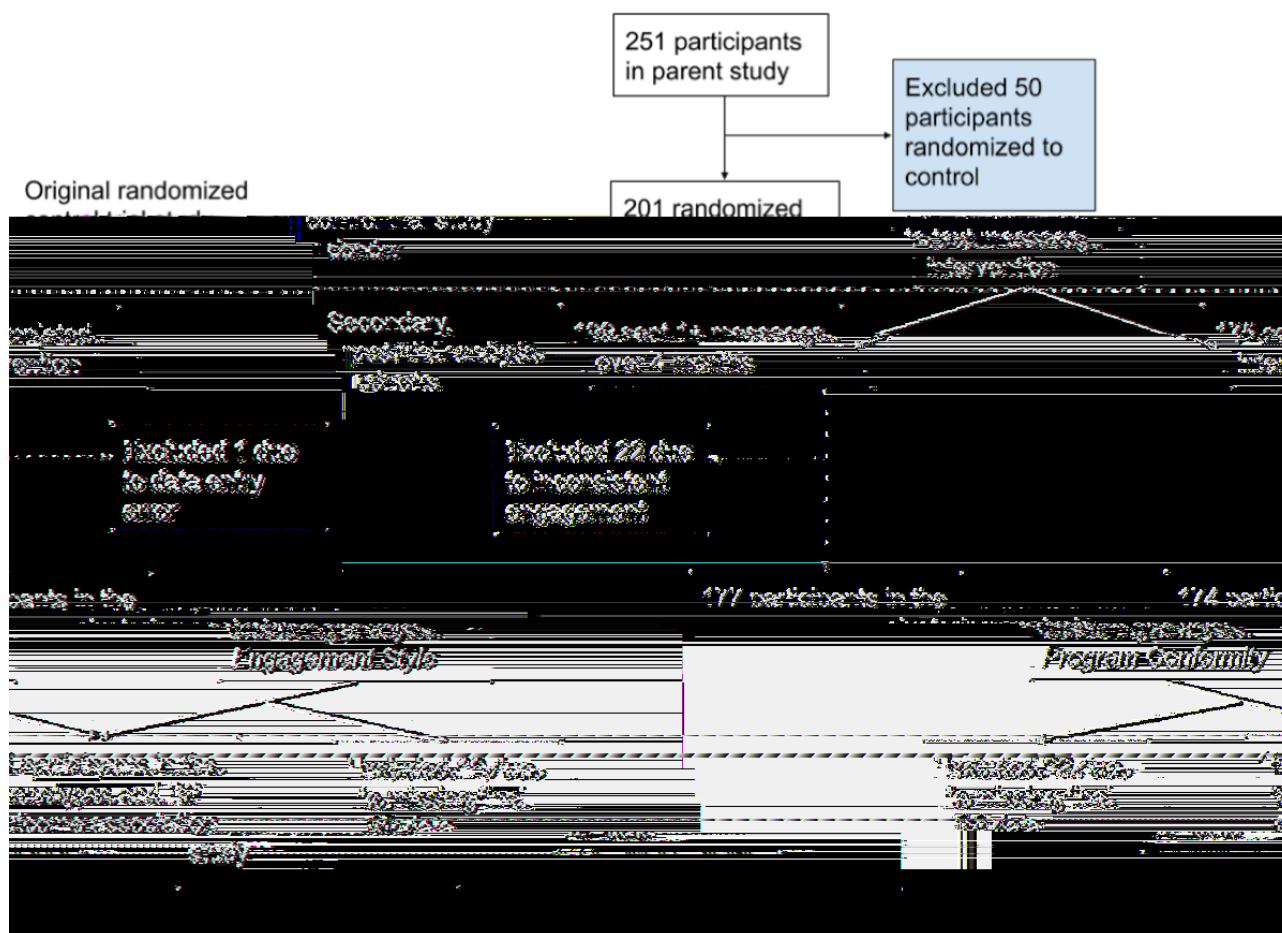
251 participants in parent study

Excluded 50 participants randomized to control

Original randomized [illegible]

201 randomized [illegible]

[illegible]

Secondary, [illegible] analysis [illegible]

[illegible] over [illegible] months

Excluded 1 due to data entry error

Excluded 22 due to inconsistent engagement

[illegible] participants in the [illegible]

177 participants in the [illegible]

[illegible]

Engagement Style

Program Conformity

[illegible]

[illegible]

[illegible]